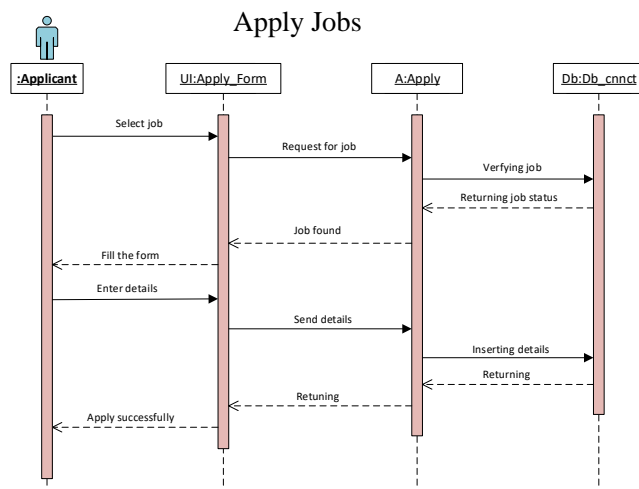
Apply Jobs

:Applicant

UI:Apply_Form

A:Apply

Db:Db_cnnct

Select job

Request for job

Verfying job

Returning job status

Job found

Fill the form

Enter details

Send details

Inserting details

Returning

Retuning

Apply successfully